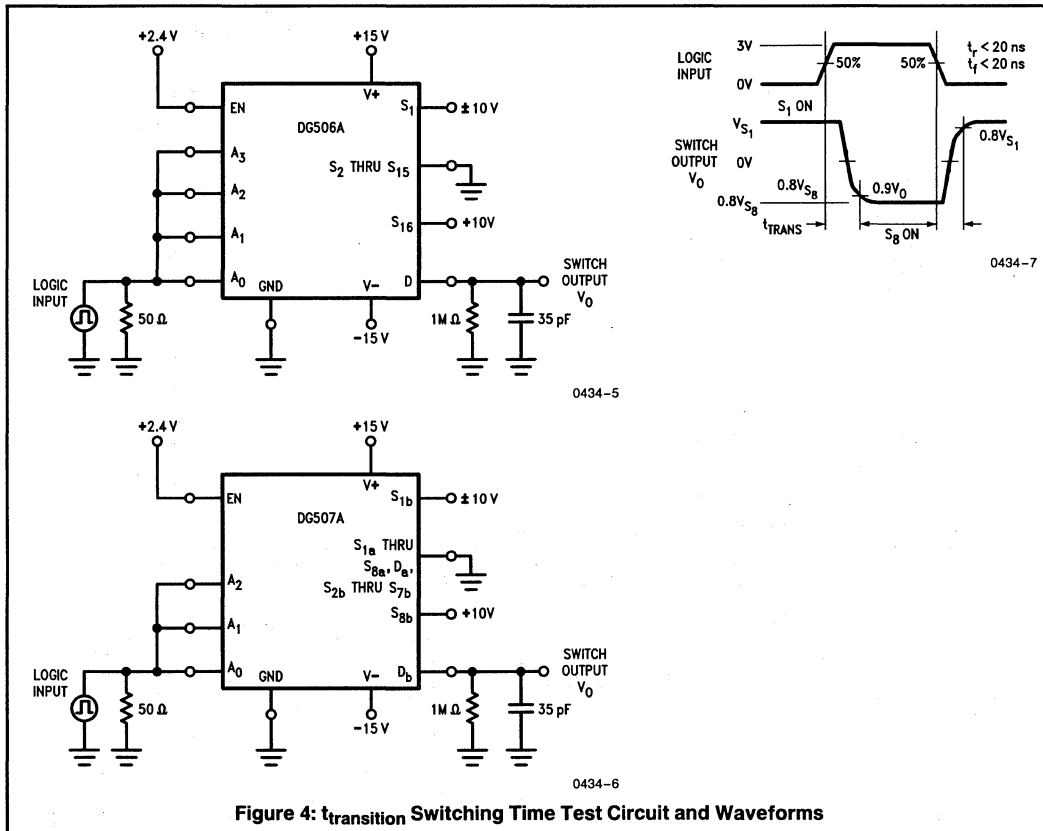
+2.4 V

+15 V

EN

V+

$S_1$

± 10 V

DG506A

$A_3$

$S_2$ THRU $S_{15}$

$A_2$

$S_{16}$

+10V

$A_1$

LOGIC INPUT

$A_0$

GND

V−

D

SWITCH OUTPUT $V_O$

50 Ω

−15 V

1M Ω

35 pF

0434-5

LOGIC INPUT

3V

0V

50%

50%

$t_r < 20$ ns
$t_f < 20$ ns

$S_1$ ON

SWITCH OUTPUT $V_O$

$V_{S_1}$

0V

$0.8V_{S_1}$

$0.8V_{S_8}$

$0.9V_O$

$0.8V_{S_8}$

$t_{TRANS}$

$S_8$ ON

0434-7

+2.4 V

+15 V

EN

V+

$S_{1b}$

± 10 V

DG507A

$S_{1a}$ THRU $S_{8a}$, $D_a$, $S_{2b}$ THRU $S_{7b}$

$A_2$

$S_{8b}$

+10V

$A_1$

LOGIC INPUT

$A_0$

GND

V−

$D_b$

SWITCH OUTPUT $V_O$

50 Ω

−15 V

1M Ω

35 pF

0434-6

Figure 4: $t_{transition}$ Switching Time Test Circuit and Waveforms